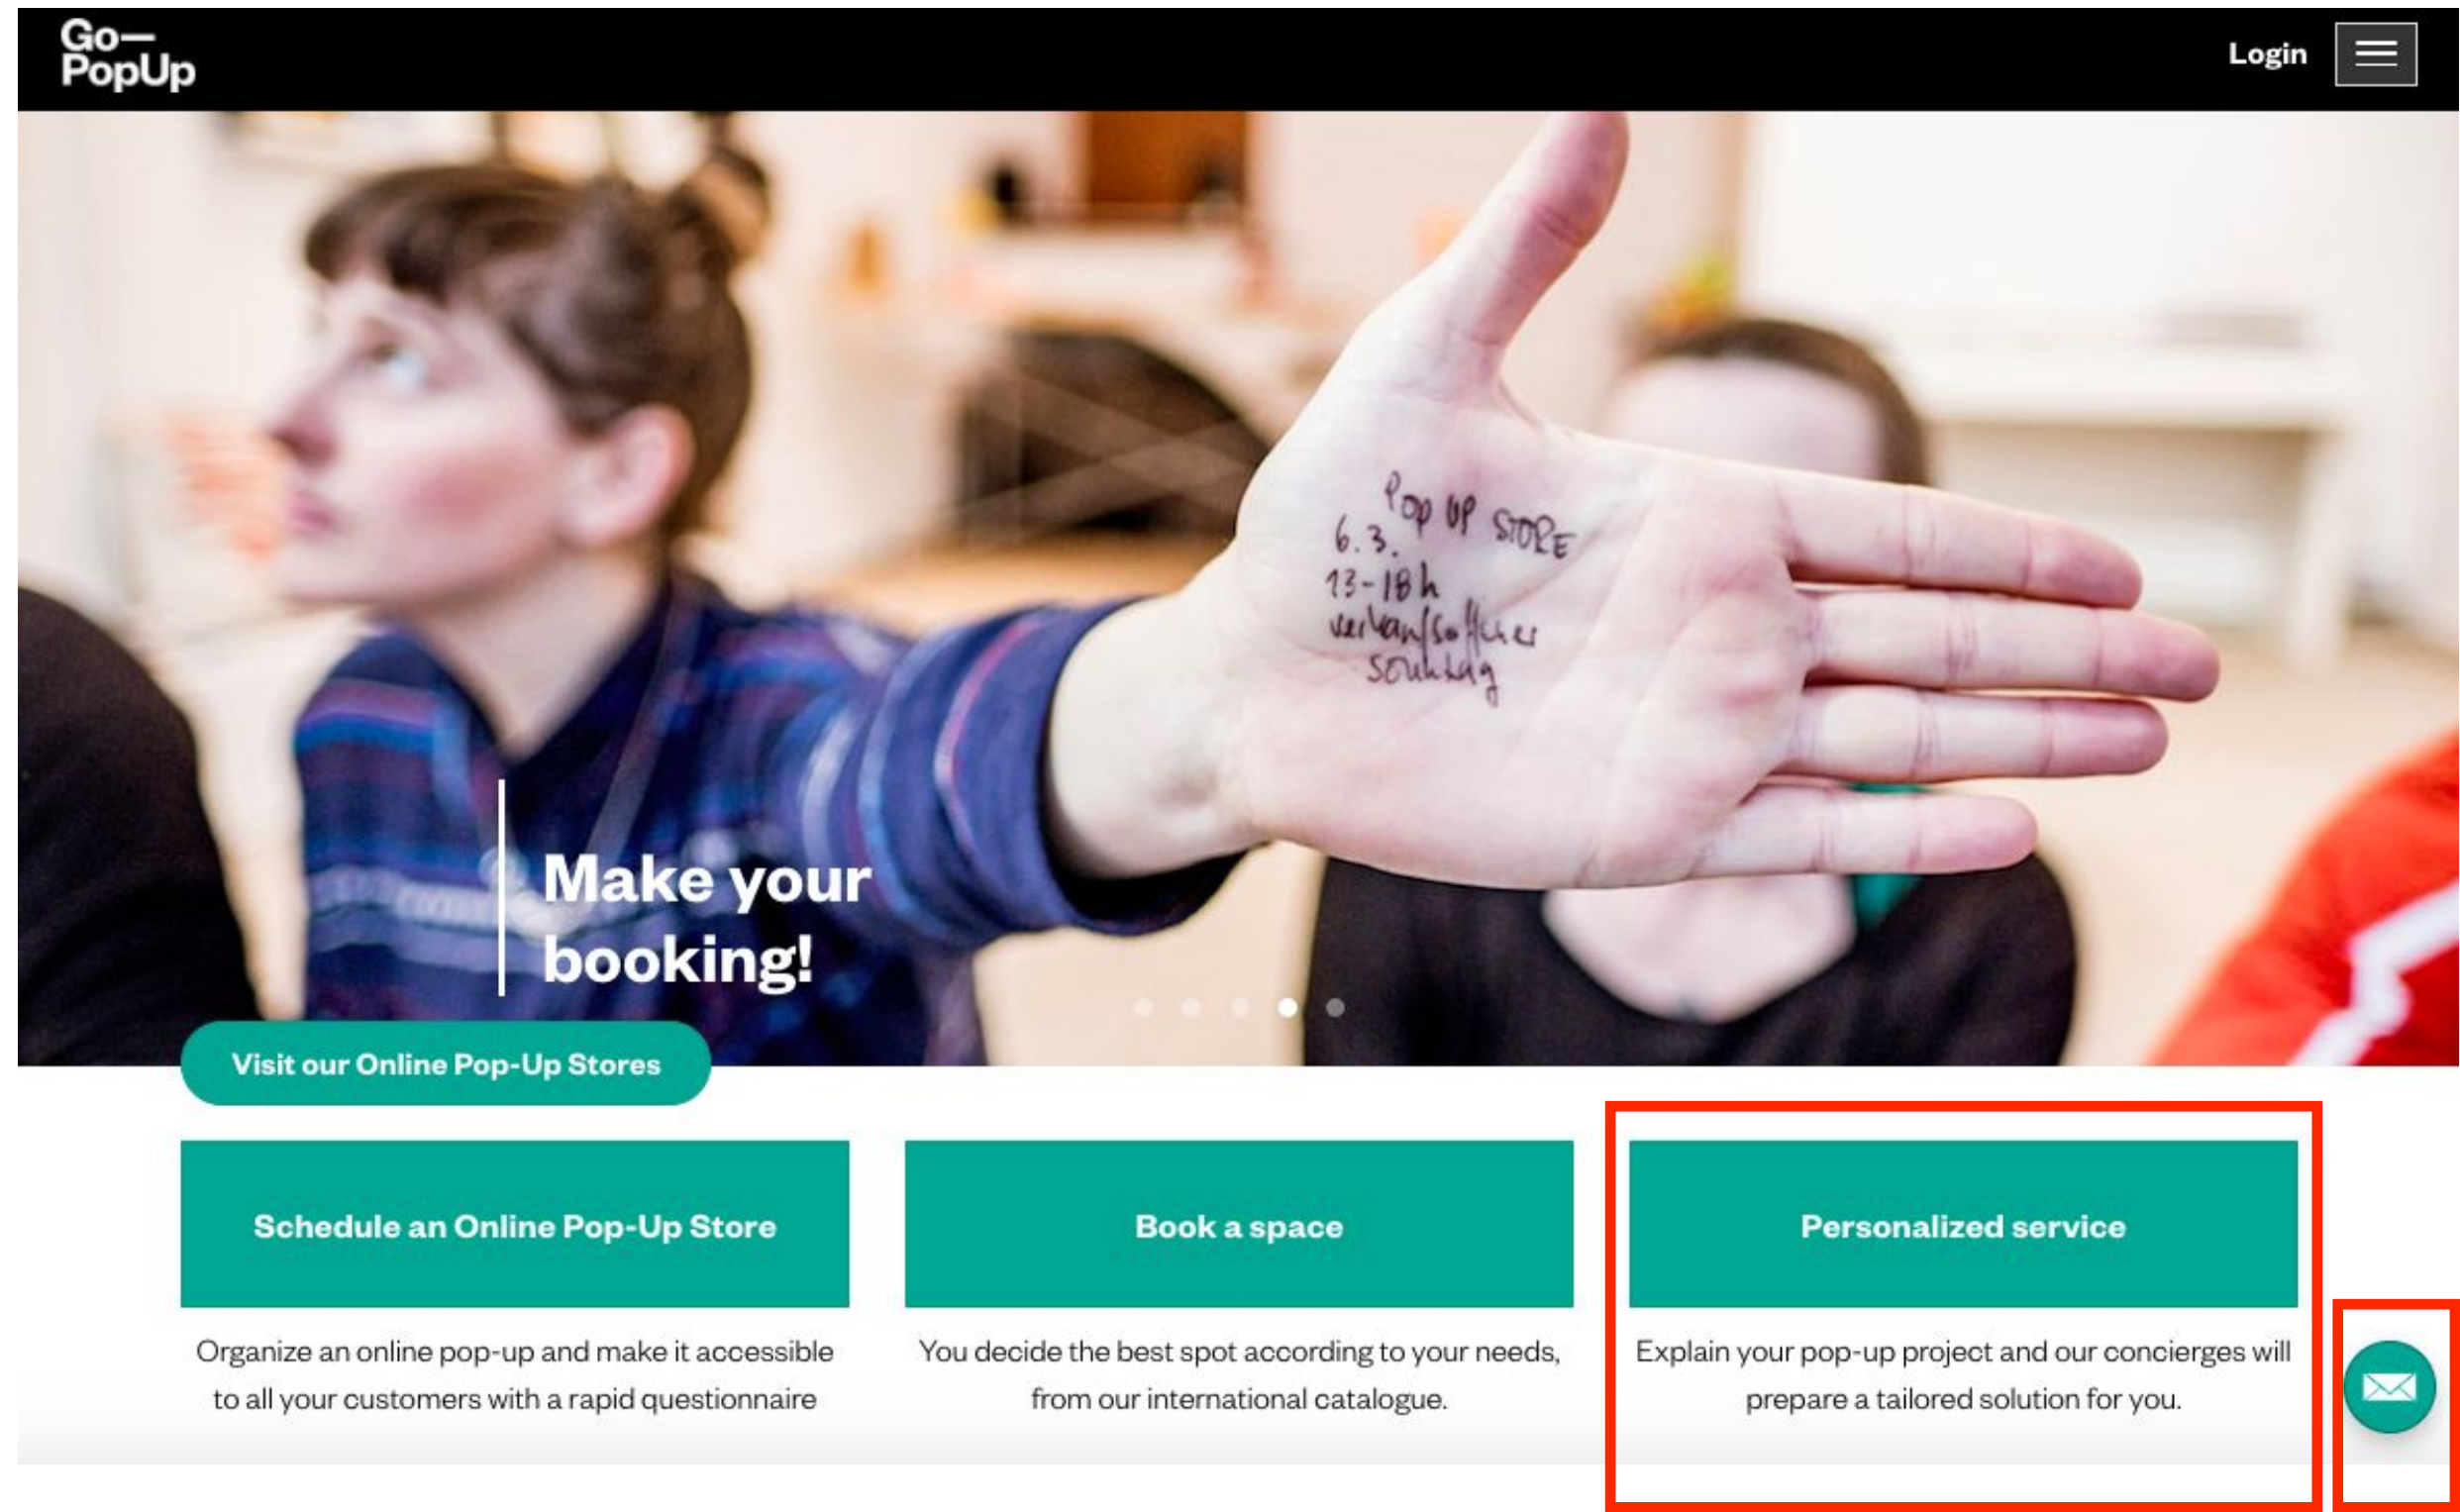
Go—
PopUp

Login

Pop up STORE
6.3.
13-18h
verkaufsoffener
sonntag

Make your booking!

Visit our Online Pop-Up Stores

Schedule an Online Pop-Up Store

Organize an online pop-up and make it accessible to all your customers with a rapid questionnaire

Book a space

You decide the best spot according to your needs, from our international catalogue.

Personalized service

Explain your pop-up project and our concierges will prepare a tailored solution for you.